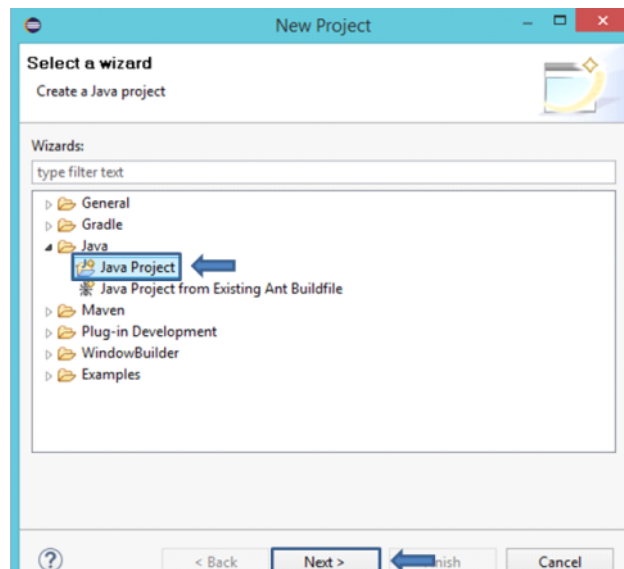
New Project

Select a wizard

Create a Java project

Wizards:

type filter text

General
Gradle
Java
Java Project
Java Project from Existing Ant Buildfile
Maven
Plug-in Development
WindowBuilder
Examples

?

< Back

Next >

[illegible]nish

Cancel